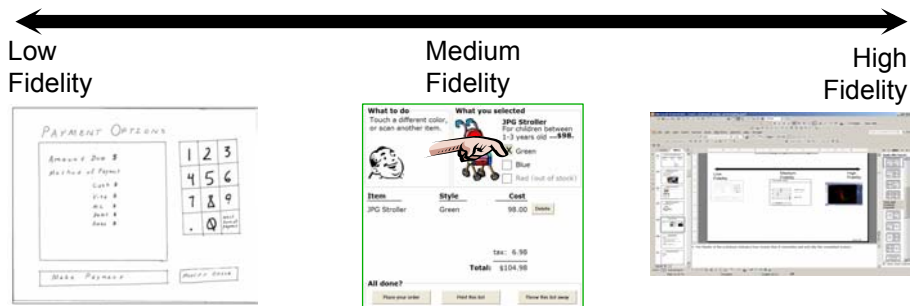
Low Fidelity

Medium Fidelity

High Fidelity

PAYMENT OPTIONS

Amount Due $
Method of Payment
Cash $
Visa $
MC $
Debit $
Disc $

| 1 | 2 | 3 |
|---|---|---|
| 4 | 5 | 6 |
| 7 | 8 | 9 |
| . | 0 | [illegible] |

Make Payment

Modify Order

What to do
Touch a different color, or scan another item.

What you selected
JPG Stroller
For children between 1-3 years old —$98.
Green
Blue
Red (out of stock)

| Item | Style | Cost |
|---|---|---|
| JPG Stroller | Green | 98.00 Delete |

tax: 6.98
Total: $104.98

All done?
Place your order
Hold this list
Throw this list away

Low Fidelity
Medium Fidelity
High Fidelity